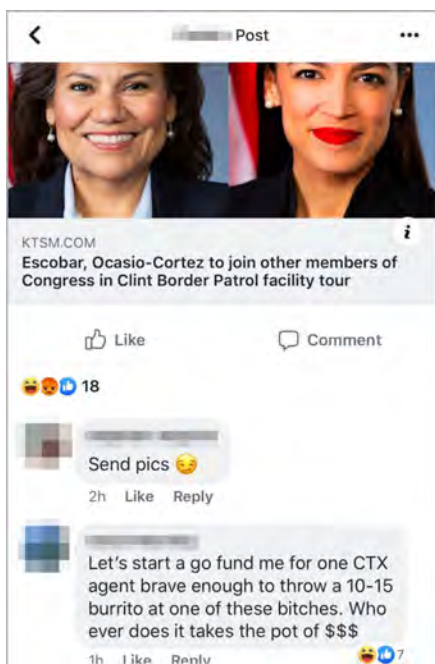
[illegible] Post

KTSM.COM
Escobar, Ocasio-Cortez to join other members of Congress in Clint Border Patrol facility tour

Like
Comment

18

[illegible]
Send pics 😏
2h Like Reply

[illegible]
Let's start a go fund me for one CTX agent brave enough to throw a 10-15 burrito at one of these bitches. Who ever does it takes the pot of $$$
1h Like Reply 7